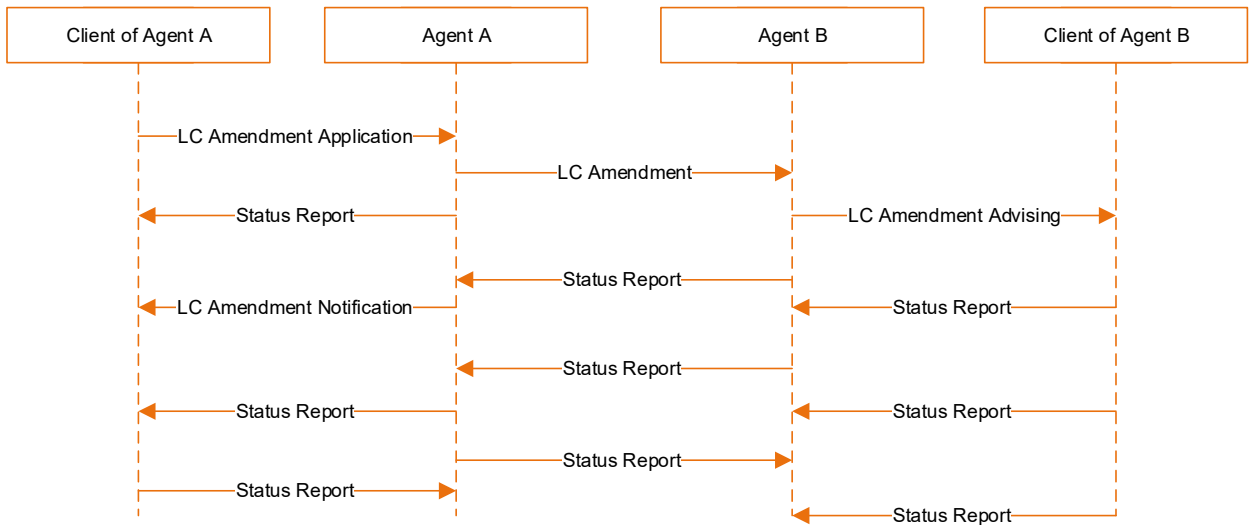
Client of Agent A

Agent A

Agent B

Client of Agent B

LC Amendment Application

LC Amendment

Status Report

LC Amendment Advising

Status Report

LC Amendment Notification

Status Report

Status Report

Status Report

Status Report

Status Report

Status Report

Status Report

Status Report